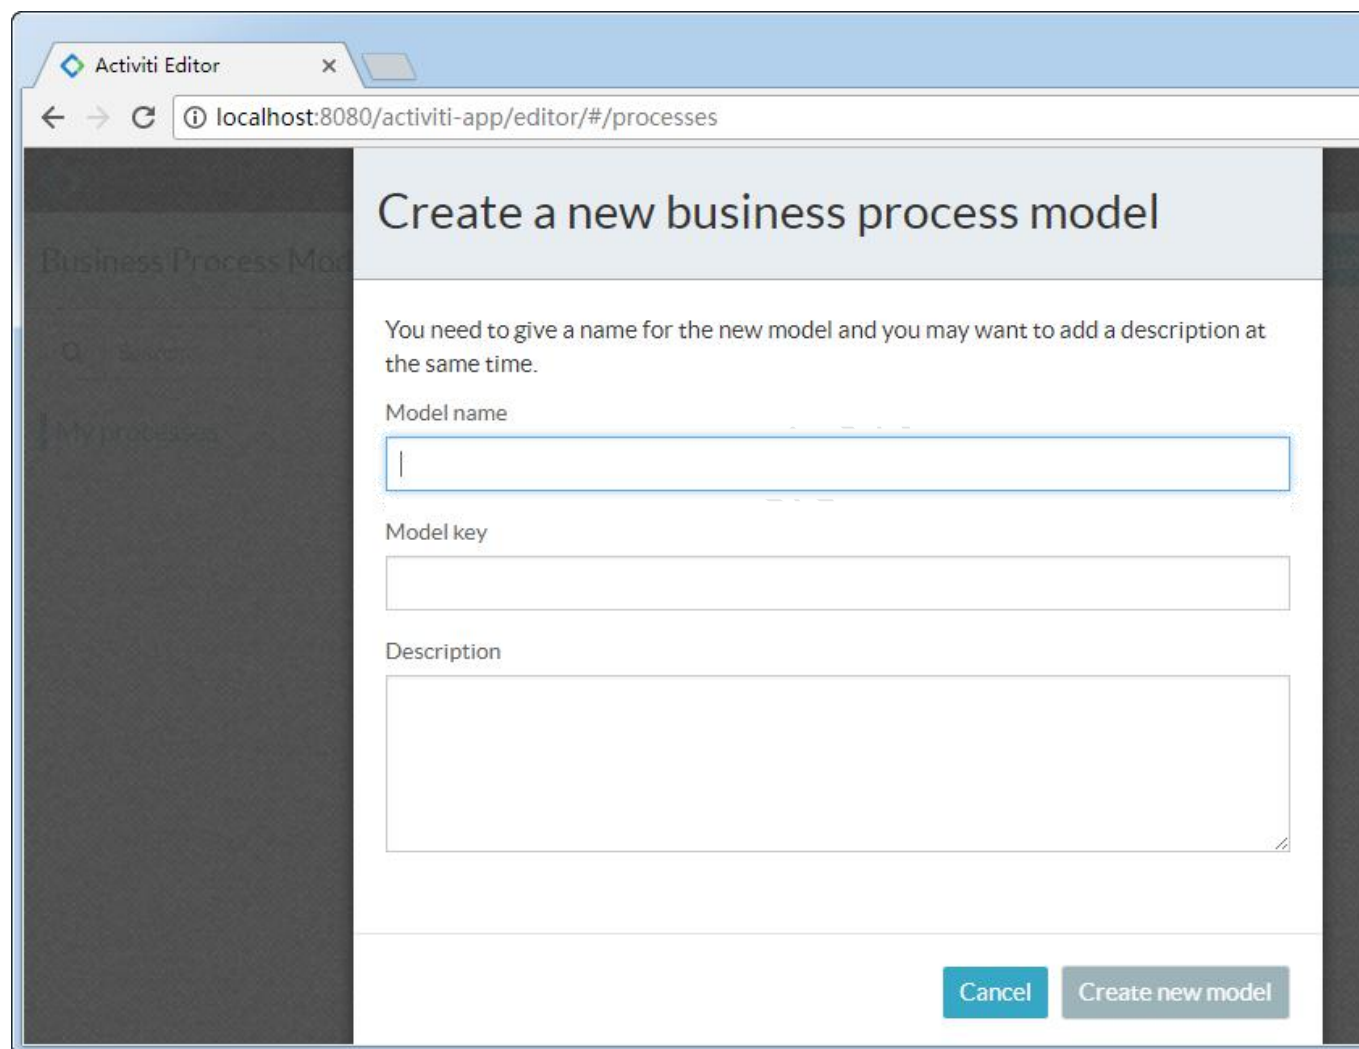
Activiti Editor ×

localhost:8080/activiti-app/editor/#/processes

Business Process Mo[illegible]

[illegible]

My processes

Create a new business process model

You need to give a name for the new model and you may want to add a description at the same time.

Model name

Model key

Description

Cancel

Create new model